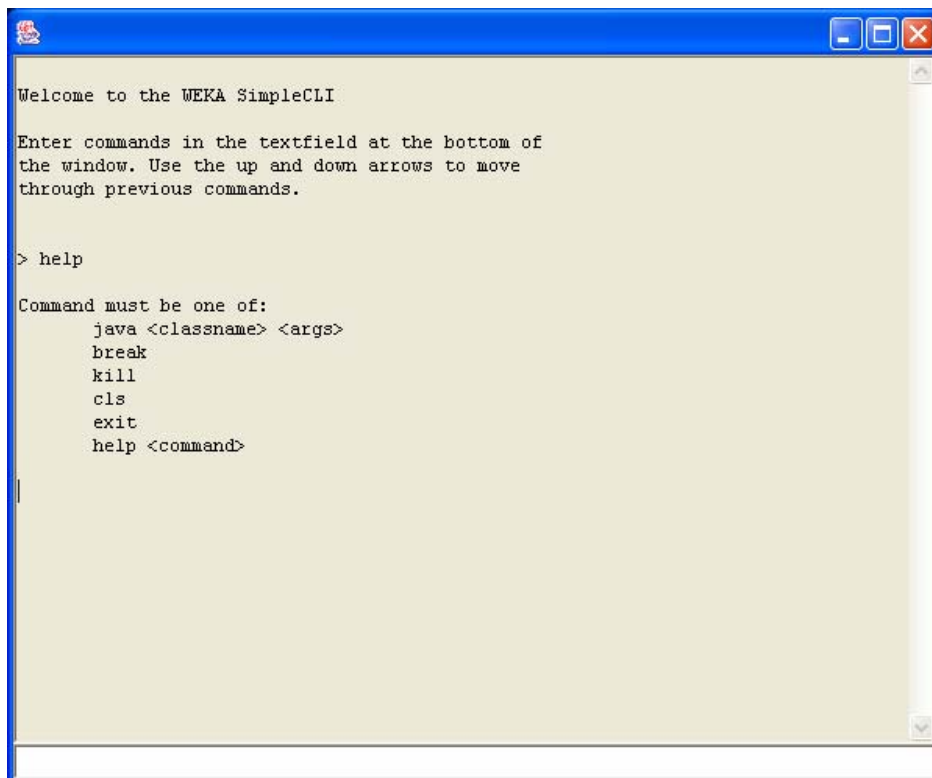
Welcome to the WEKA SimpleCLI

Enter commands in the textfield at the bottom of the window. Use the up and down arrows to move through previous commands.

> help

Command must be one of:
java <classname> <args>
break
kill
cls
exit
help <command>